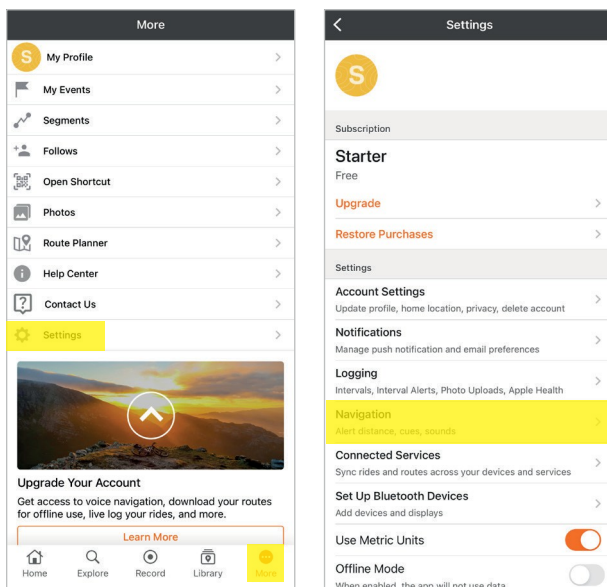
More

S My Profile

My Events

Segments

Follows

Open Shortcut

Photos

Route Planner

Help Center

Contact Us

Settings

Upgrade Your Account

Get access to voice navigation, download your routes for offline use, live log your rides, and more.

Learn More

Home Explore Record Library More

Settings

S

Subscription

Starter

Free

Upgrade

Restore Purchases

Settings

Account Settings

Update profile, home location, privacy, delete account

Notifications

Manage push notification and email preferences

Logging

Intervals, Interval Alerts, Photo Uploads, Apple Health

Navigation

Alert distance, cues, sounds

Connected Services

Sync rides and routes across your devices and services

Set Up Bluetooth Devices

Add devices and displays

Use Metric Units

Offline Mode

When enabled, the app will not use data